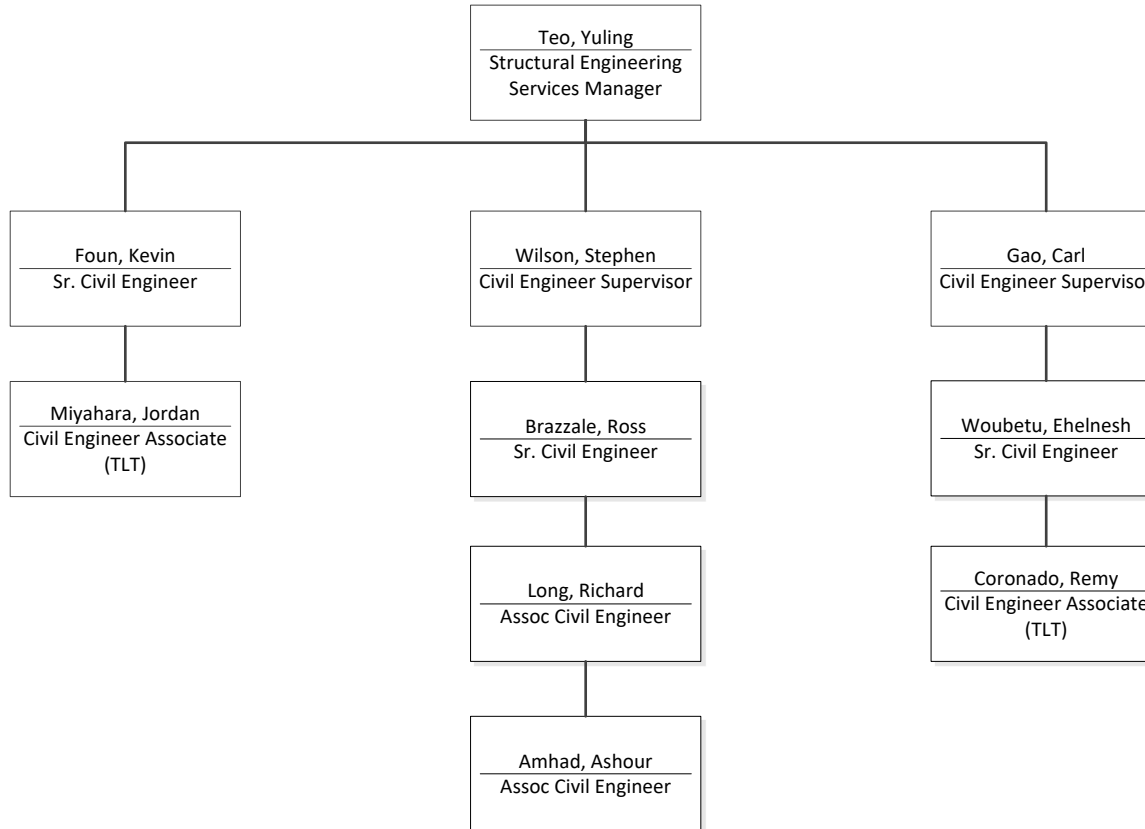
Teo, Yuling
Structural Engineering Services Manager

Foun, Kevin
Sr. Civil Engineer

Miyahara, Jordan
Civil Engineer Associate (TLT)

Wilson, Stephen
Civil Engineer Supervisor

Brazzale, Ross
Sr. Civil Engineer

Long, Richard
Assoc Civil Engineer

Amhad, Ashour
Assoc Civil Engineer

Gao, Carl
Civil Engineer Supervisor

Woubetu, Ehelnesh
Sr. Civil Engineer

Coronado, Remy
Civil Engineer Associate (TLT)